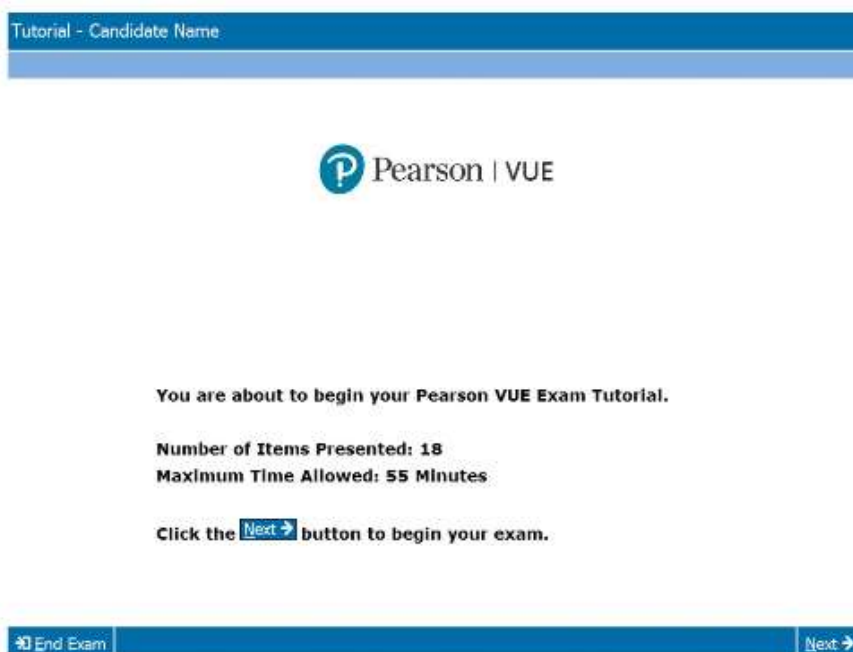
Tutorial - Candidate Name

Pearson | VUE

You are about to begin your Pearson VUE Exam Tutorial.

Number of Items Presented: 18
Maximum Time Allowed: 55 Minutes

Click the Next button to begin your exam.

End Exam

Next